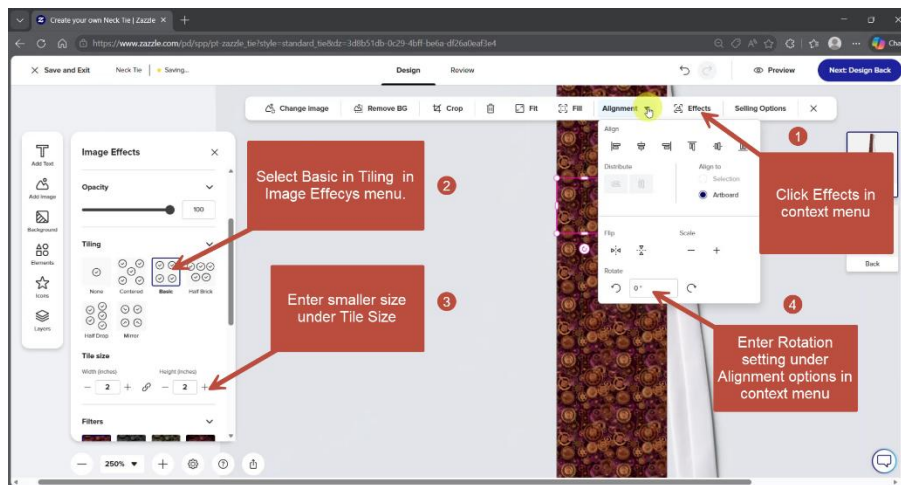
Create your own Neck Tie | Zazzle ×

https://www.zazzle.com/pd/spp/pt-zazzle_tie?style=standard_tie&dz=3d8b51db-0c29-4bff-be6a-df26a0eaf3e4

× Save and Exit Neck Tie Saving...

Design Review

Preview

Next: Design Back

Change image Remove BG Crop Fit Fill Alignment Effects Selling Options ×

Image Effects ×

Opacity

100

Tiling

None Centered Basic Half Brick

Half Drop Mirror

Tile size

Width (inches) Height (inches)

2 2

Filters

Add Text

Add Image

Background

Elements

Icons

Layers

Align

Distribute

Align to

Selection

Artboard

Flip

Scale

Rotate

0 °

Back

Select Basic in Tiling in Image Effecys menu.

2

Enter smaller size under Tile Size

3

1

Click Effects in context menu

4

Enter Rotation setting under Alignment options in context menu

250%